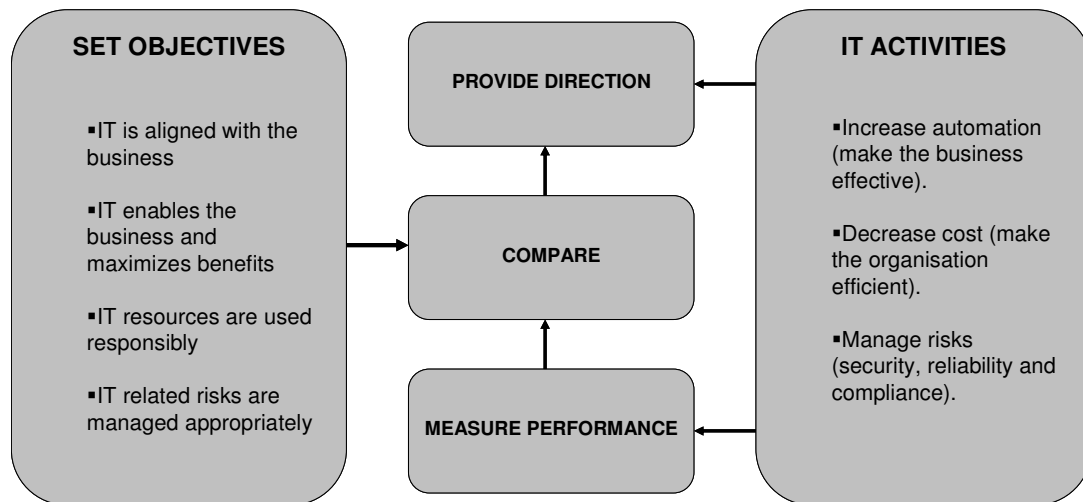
SET OBJECTIVES

▪IT is aligned with the business

▪IT enables the business and maximizes benefits

▪IT resources are used responsibly

▪IT related risks are managed appropriately

PROVIDE DIRECTION

COMPARE

MEASURE PERFORMANCE

IT ACTIVITIES

▪Increase automation (make the business effective).

▪Decrease cost (make the organisation efficient).

▪Manage risks (security, reliability and compliance).